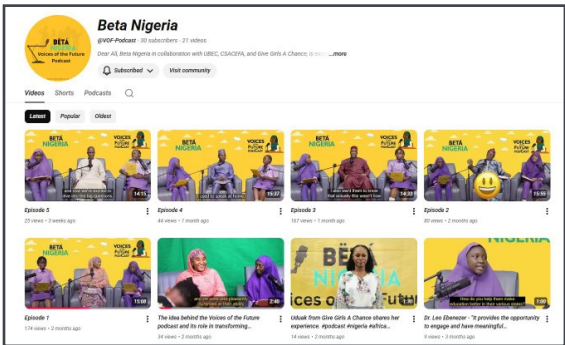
BETA NIGERIA
Voices of the Future
Podcast

Beta Nigeria
@VOF-Podcast · 30 subscribers · 21 videos
Dear All, Beta Nigeria in collaboration with UBEC, CSACEFA, and Give Girls A Chance, is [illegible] ...more
Subscribed
Visit community

Videos Shorts Podcasts

Latest Popular Oldest

14:15
Episode 5
25 views · 3 weeks ago

15:37
Episode 4
44 views · 1 month ago

14:32
Episode 3
167 views · 1 month ago

15:59
Episode 2
80 views · 2 months ago

15:08
Episode 1
174 views · 2 months ago

2:40
The idea behind the Voices of the Future podcast and its role in transforming...
34 views · 2 months ago

Udueh from Give Girls A Chance shares her experience. #podcast #nigeria #africa...
14 views · 2 months ago

1:00
Dr. Leo Ebenezer - "It provides the opportunity to engage and have meaningful...
9 views · 2 months ago